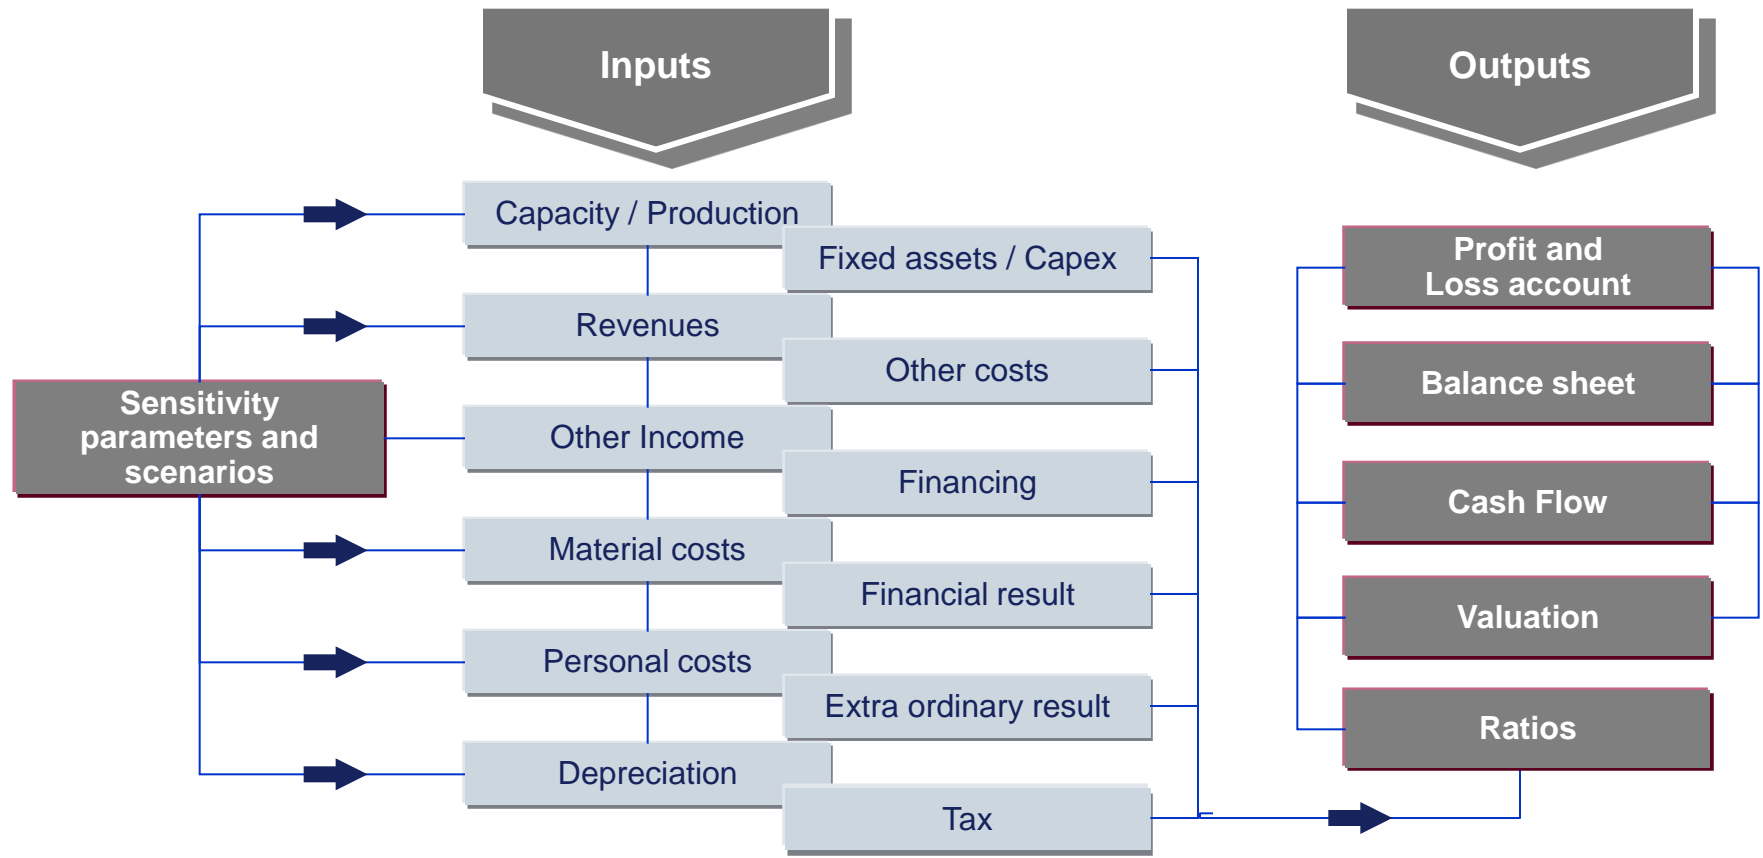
Inputs

Outputs

Sensitivity parameters and scenarios

Capacity / Production

Fixed assets / Capex

Revenues

Other costs

Other Income

Financing

Material costs

Financial result

Personal costs

Extra ordinary result

Depreciation

Tax

Profit and Loss account

Balance sheet

Cash Flow

Valuation

Ratios